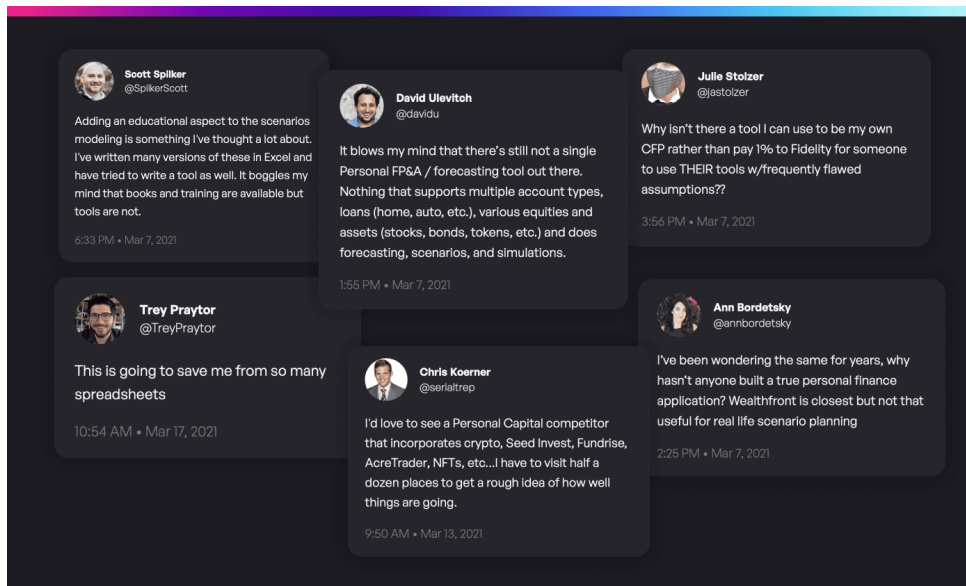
Scott Spiker
@SpikerScott

Adding an educational aspect to the scenarios modeling is something I've thought a lot about. I've written many versions of these in Excel and have tried to write a tool as well. It boggles my mind that books and training are available but tools are not.

6:33 PM • Mar 7, 2021

David Ulevitch
@davidu

It blows my mind that there's still not a single Personal FP&A / forecasting tool out there. Nothing that supports multiple account types, loans (home, auto, etc.), various equities and assets (stocks, bonds, tokens, etc.) and does forecasting, scenarios, and simulations.

1:55 PM • Mar 7, 2021

Julie Stolzer
@jastolzer

Why isn't there a tool I can use to be my own CFP rather than pay 1% to Fidelity for someone to use THEIR tools w/frequently flawed assumptions??

3:56 PM • Mar 7, 2021

Trey Praytor
@TreyPraytor

This is going to save me from so many spreadsheets

10:54 AM • Mar 17, 2021

Chris Koerner
@serialtrep

I'd love to see a Personal Capital competitor that incorporates crypto, Seed Invest, Fundrise, AcreTrader, NFTs, etc...I have to visit half a dozen places to get a rough idea of how well things are going.

9:50 AM • Mar 13, 2021

Ann Bordetsky
@annbordetsky

I've been wondering the same for years, why hasn't anyone built a true personal finance application? Wealthfront is closest but not that useful for real life scenario planning

2:25 PM • Mar 7, 2021